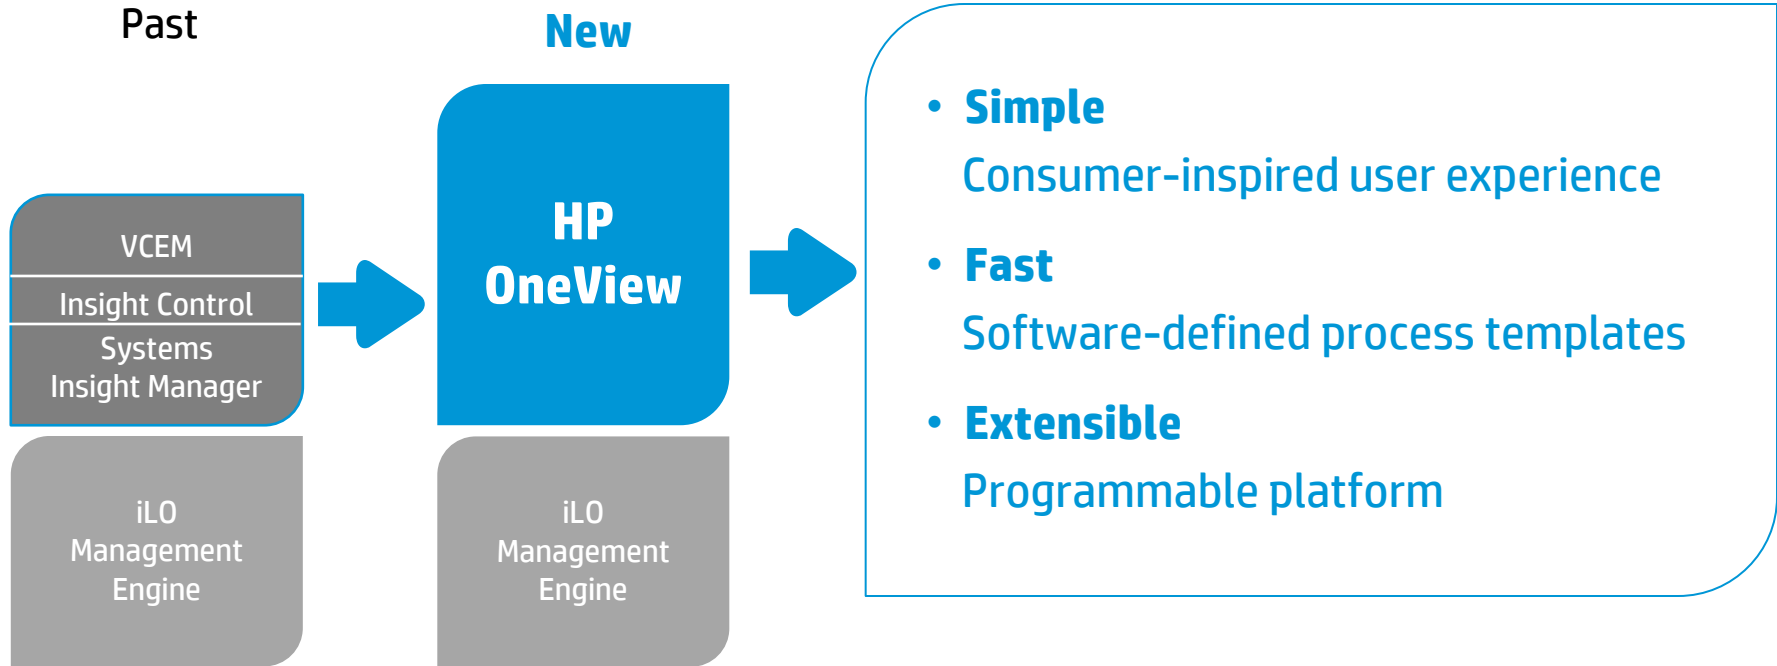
Past

VCEM

Insight Control

Systems Insight Manager

iLO Management Engine

New

HP OneView

iLO Management Engine

• Simple
Consumer-inspired user experience

• Fast
Software-defined process templates

• Extensible
Programmable platform